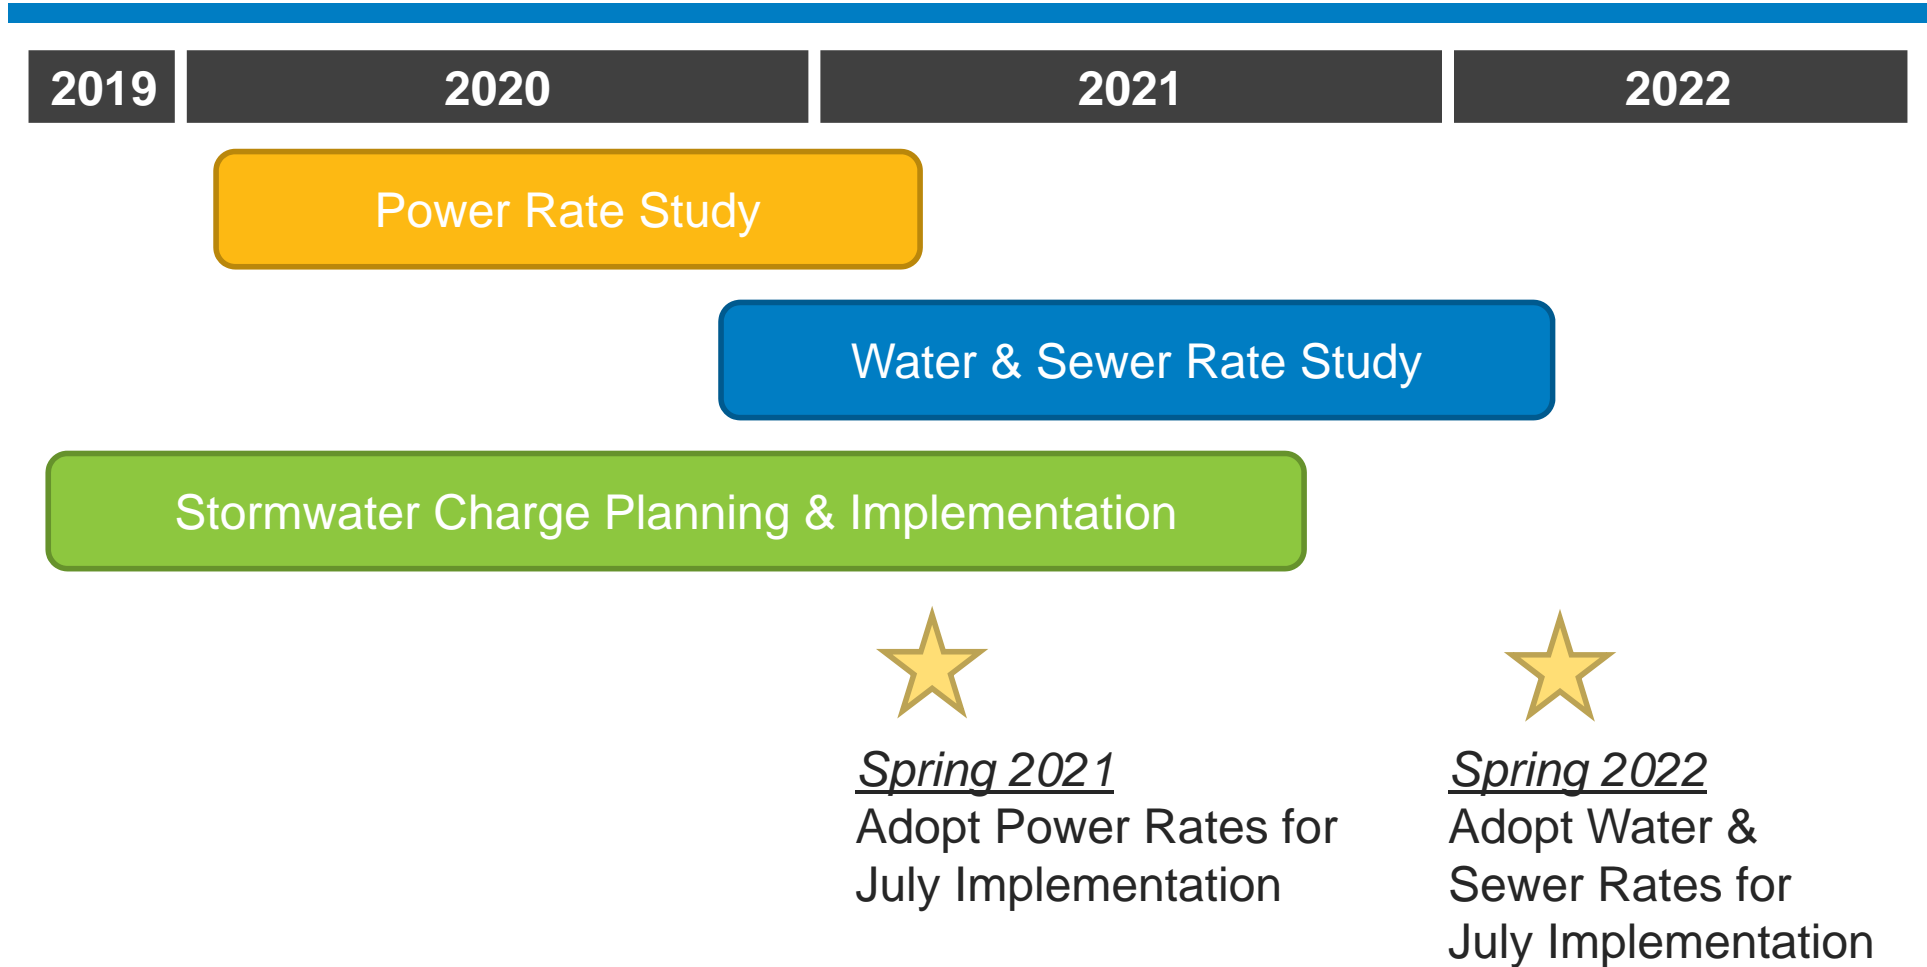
| 2019 | 2020 | 2021 | 2022 |
|---|---|---|---|

Power Rate Study

Water & Sewer Rate Study

Stormwater Charge Planning & Implementation

Spring 2021
Adopt Power Rates for July Implementation

Spring 2022
Adopt Water & Sewer Rates for July Implementation